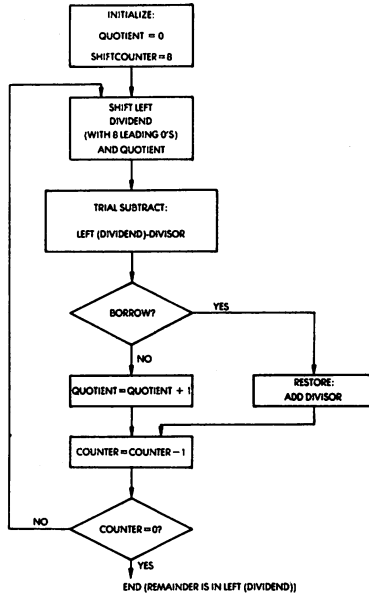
INITIALIZE:

QUOTIENT = 0

SHIFTCOUNTER = 8

SHIFT LEFT DIVIDEND (WITH 8 LEADING 0'S) AND QUOTIENT

TRIAL SUBTRACT:

LEFT (DIVIDEND)-DIVISOR

BORROW?

YES

NO

QUOTIENT = QUOTIENT + 1

RESTORE: ADD DIVISOR

COUNTER = COUNTER − 1

NO

COUNTER = 0?

YES

END (REMAINDER IS IN LEFT (DIVIDEND))